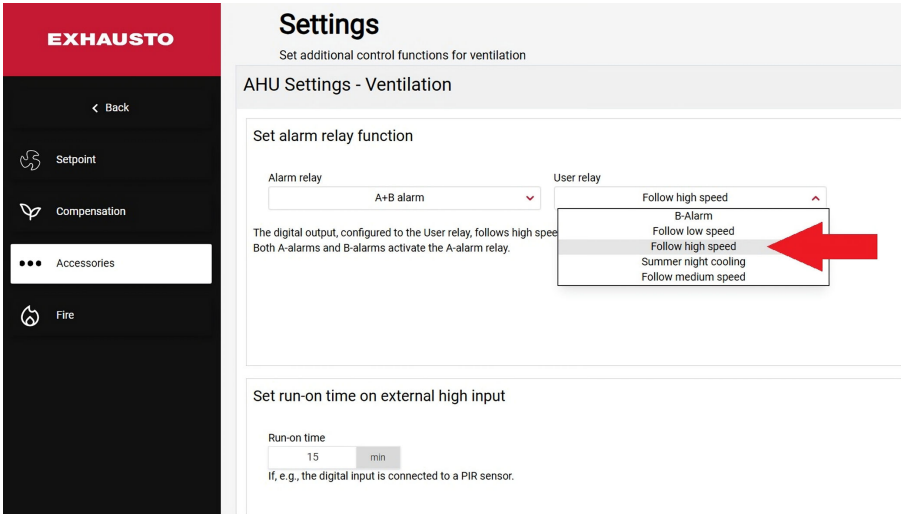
EXHAUSTO

< Back

Setpoint

Compensation

Accessories

Fire

Settings

Set additional control functions for ventilation

AHU Settings - Ventilation

Set alarm relay function

Alarm relay

A+B alarm

User relay

Follow high speed

B-Alarm
Follow low speed
Follow high speed
Summer night cooling
Follow medium speed

The digital output, configured to the User relay, follows high spee
Both A-alarms and B-alarms activate the A-alarm relay.

Set run-on time on external high input

Run-on time

15

min

If, e.g., the digital input is connected to a PIR sensor.